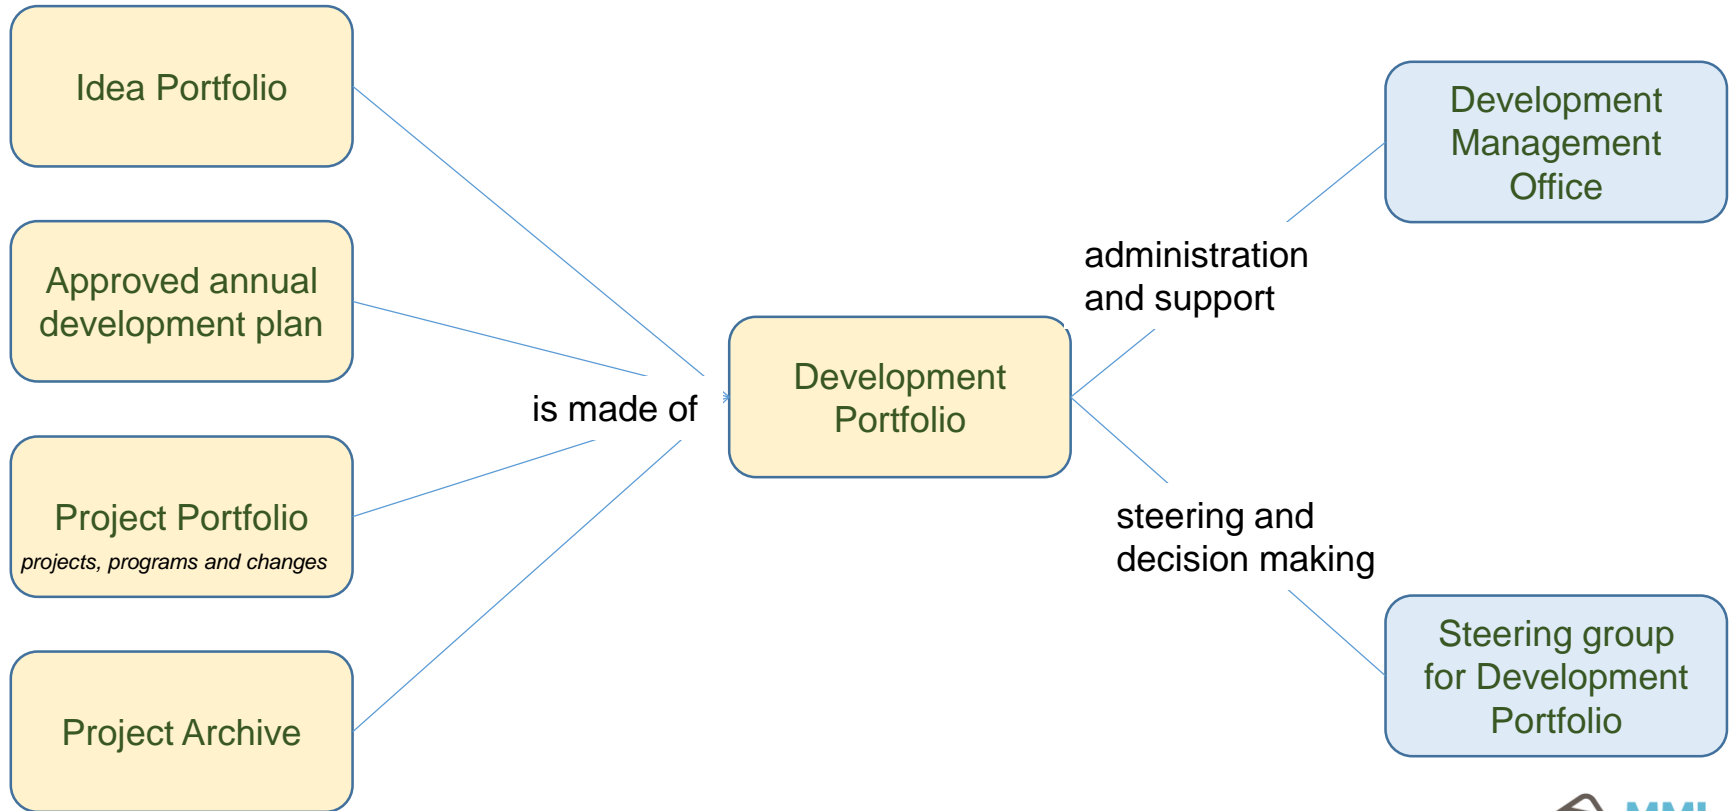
Idea Portfolio

Approved annual development plan

Project Portfolio
projects, programs and changes

Project Archive

is made of

Development Portfolio

administration and support

Development Management Office

steering and decision making

Steering group for Development Portfolio

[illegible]